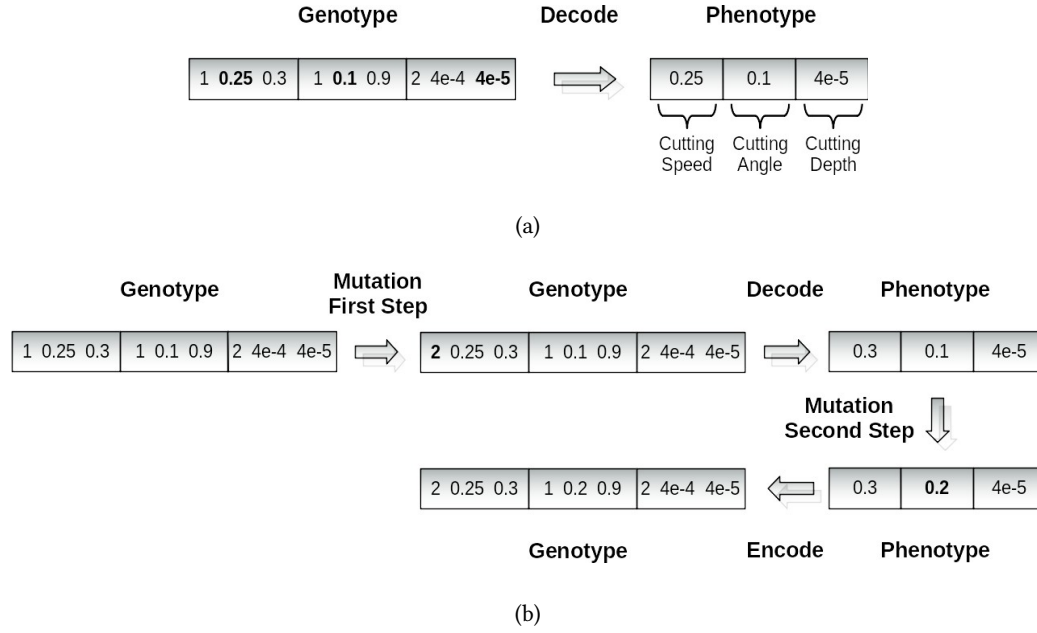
Genotype

Decode

Phenotype

| 1 **0.25** 0.3 | 1 **0.1** 0.9 | 2 4e-4 **4e-5** |
|---|---|---|

| 0.25 | 0.1 | 4e-5 |
|---|---|---|

Cutting Speed

Cutting Angle

Cutting Depth

(a)

Genotype

Mutation First Step

Genotype

Decode

Phenotype

| 1 0.25 0.3 | 1 0.1 0.9 | 2 4e-4 4e-5 |
|---|---|---|

| **2** 0.25 0.3 | 1 0.1 0.9 | 2 4e-4 4e-5 |
|---|---|---|

| 0.3 | 0.1 | 4e-5 |
|---|---|---|

Mutation Second Step

| 2 0.25 0.3 | 1 0.2 0.9 | 2 4e-4 4e-5 |
|---|---|---|

| 0.3 | **0.2** | 4e-5 |
|---|---|---|

Genotype

Encode

Phenotype

(b)